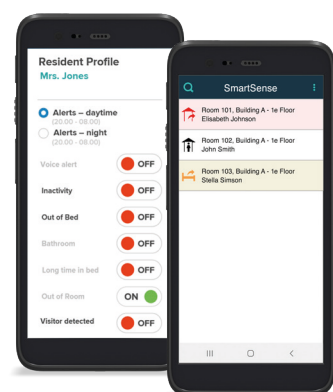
Resident Profile
Mrs. Jones

Alerts – daytime
(20.00 - 08.00)
Alerts – night
(20.00 - 08.00)

Voice alert OFF
Inactivity OFF
Out of Bed OFF
Bathroom OFF
Long time in bed OFF
Out of Room ON
Visitor detected OFF

SmartSense

Room 101, Building A - 1e Floor
Elisabeth Johnson

Room 102, Building A - 1e Floor
John Smith

Room 103, Building A - 1e Floor
Stella Simson